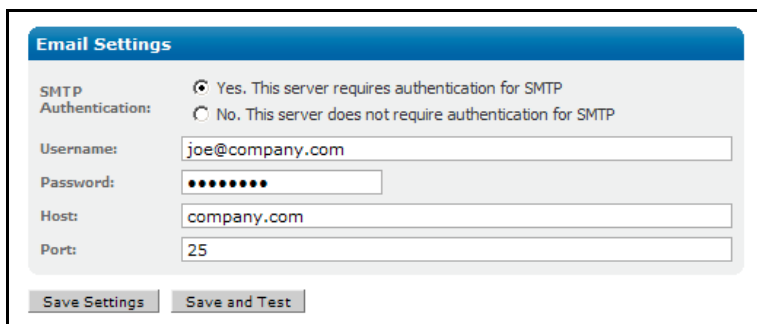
Email Settings

SMTP Authentication:

Yes. This server requires authentication for SMTP

No. This server does not require authentication for SMTP

Username: joe@company.com

Password: ••••••••

Host: company.com

Port: 25

Save Settings

Save and Test